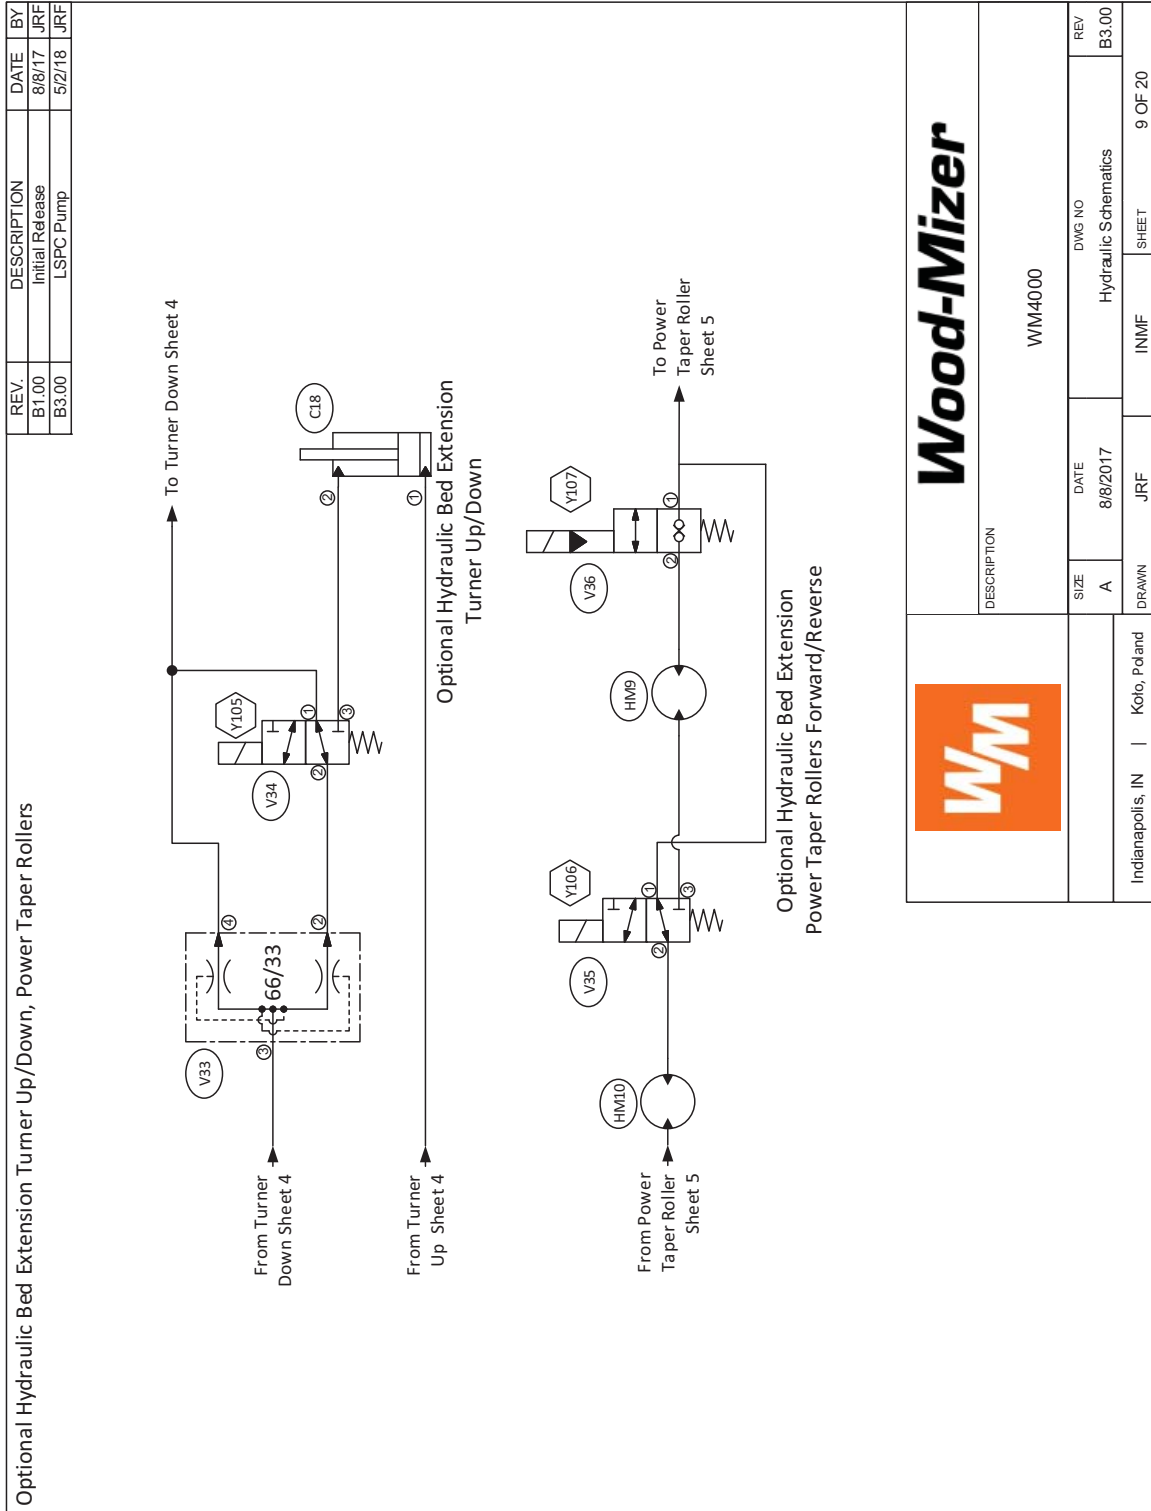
Optional Hydraulic Bed Extension Turner Up/Down, Power Taper Rollers

| REV. | DESCRIPTION | DATE | BY |
|---|---|---|---|
| B1.00 | Initial Release | 8/8/17 | JRF |
| B3.00 | LSPC Pump | 5/2/18 | JRF |

To Turner Down Sheet 4

From Turner Down Sheet 4

From Turner Up Sheet 4

V33

66/33

③ ④ ②

V34

Y105

① ② ③

C18

② ①

Optional Hydraulic Bed Extension Turner Up/Down

From Power Taper Roller Sheet 5

HM10

V35

Y106

② ① ③

HM9

V36

Y107

② ①

To Power Taper Roller Sheet 5

Optional Hydraulic Bed Extension Power Taper Rollers Forward/Reverse

WM

Wood-Mizer

DESCRIPTION

WM4000

SIZE
A

DATE
8/8/2017

DWG NO
Hydraulic Schematics

REV
B3.00

Indianapolis, IN | Koło, Poland

DRAWN
JRF

INMF

SHEET
9 OF 20